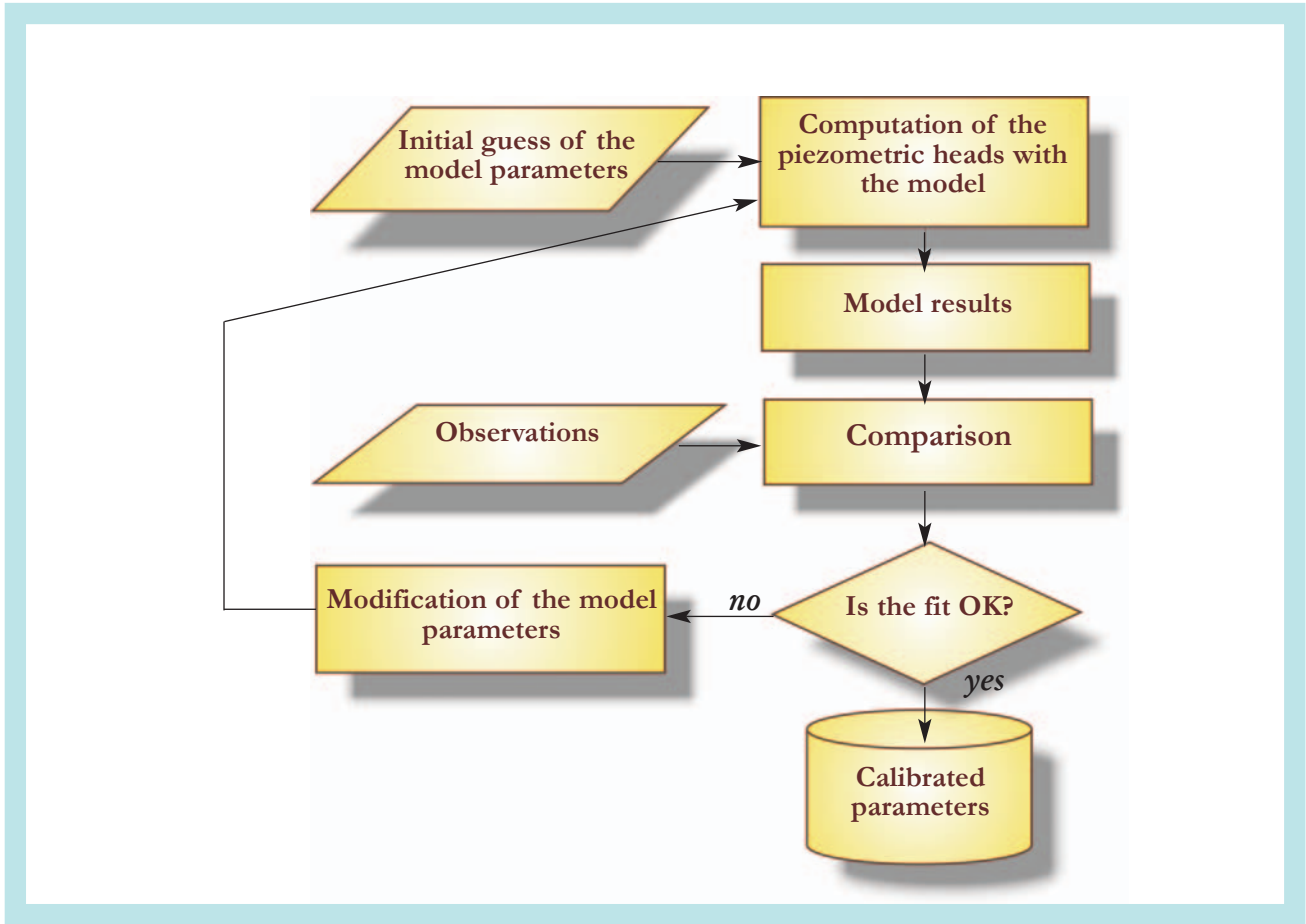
Initial guess of the model parameters

Computation of the piezometric heads with the model

Model results

Observations

Comparison

Modification of the model parameters

no

Is the fit OK?

yes

Calibrated parameters